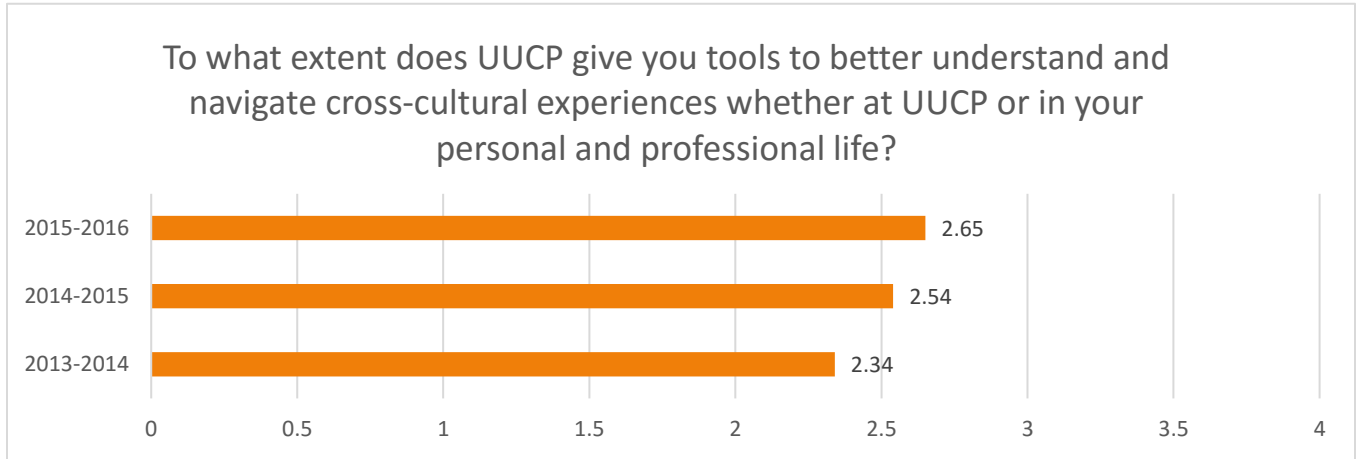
To what extent does UUCP give you tools to better understand and navigate cross-cultural experiences whether at UUCP or in your personal and professional life?

2015-2016 2.65

2014-2015 2.54

2013-2014 2.34

0 0.5 1 1.5 2 2.5 3 3.5 4